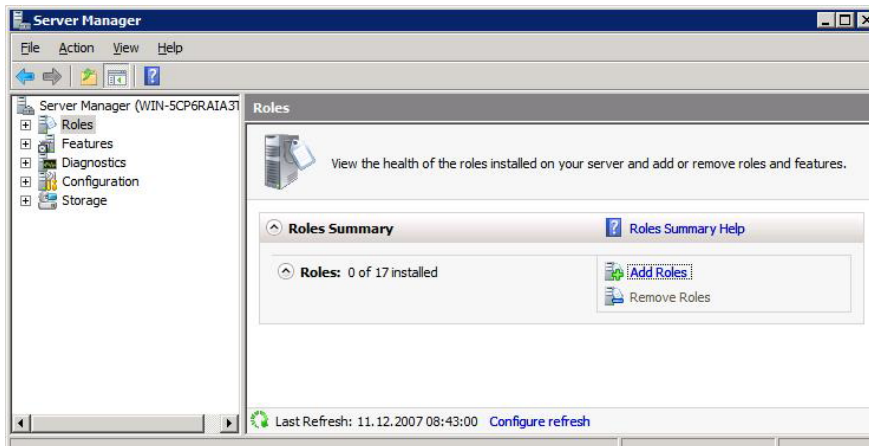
Server Manager

File Action View Help

Server Manager (WIN-5CP6RAIA3T
Roles
Features
Diagnostics
Configuration
Storage

Roles

View the health of the roles installed on your server and add or remove roles and features.

Roles Summary

Roles Summary Help

Roles: 0 of 17 installed

Add Roles

Remove Roles

Last Refresh: 11.12.2007 08:43:00 Configure refresh